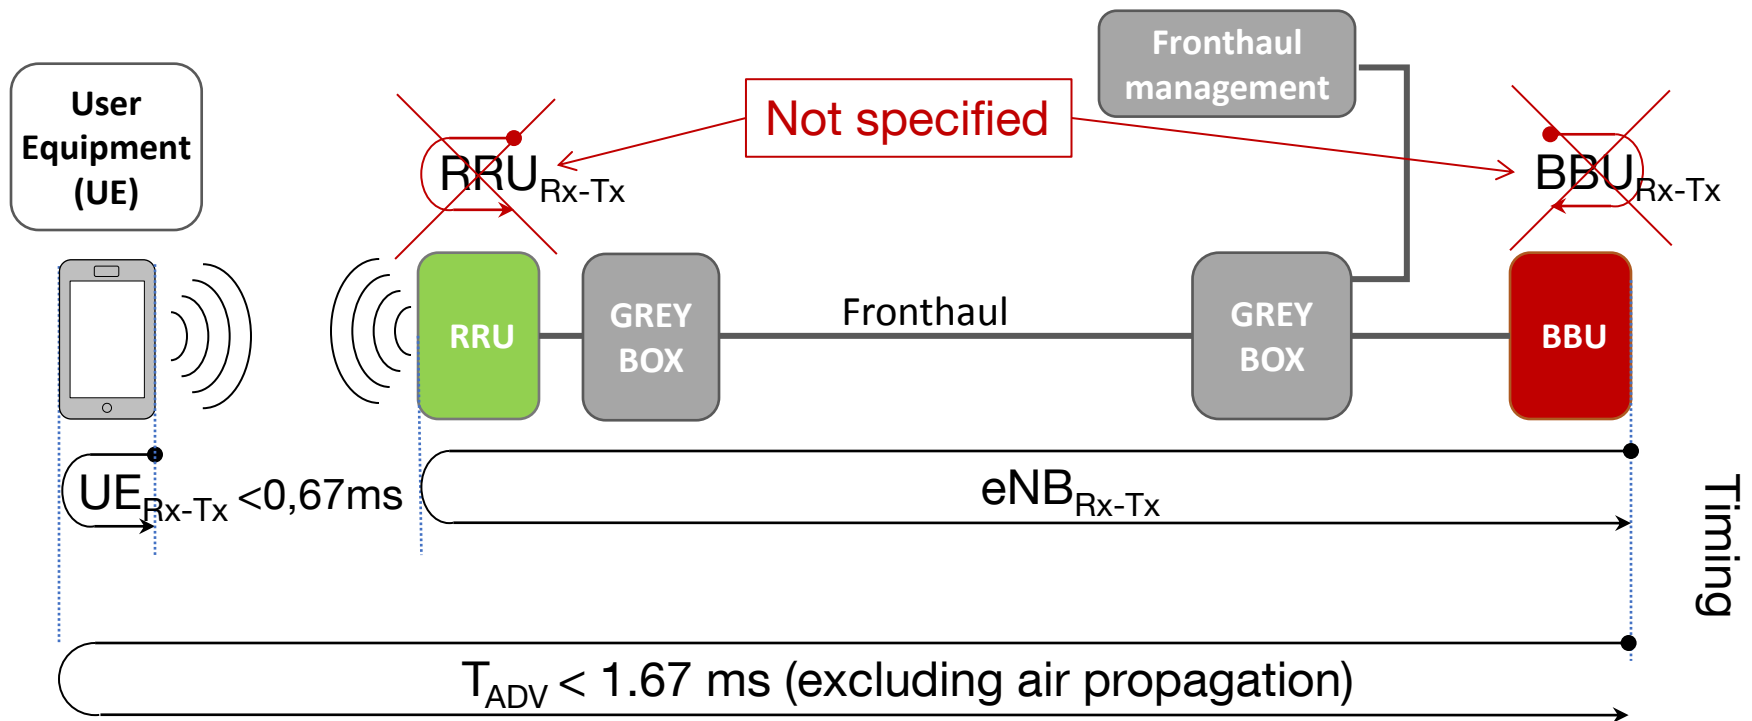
Fronthaul management

User Equipment (UE)

Not specified

$RRU_{Rx-Tx}$

$BBU_{Rx-Tx}$

RRU

GREY BOX

Fronthaul

GREY BOX

BBU

$UE_{Rx-Tx}$ <0,67ms

$eNB_{Rx-Tx}$

Timing

$T_{ADV}$ < 1.67 ms (excluding air propagation)